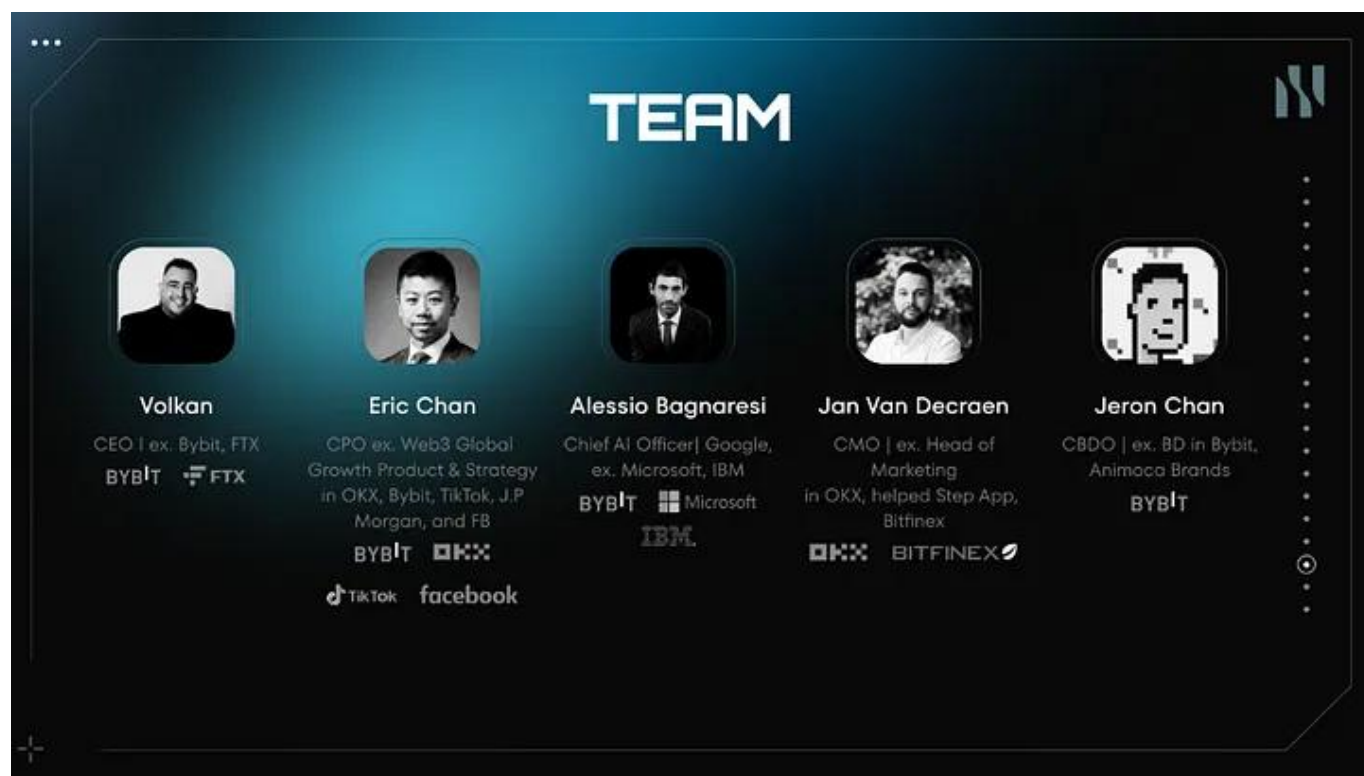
TEAM

Volkan

CEO | ex. Bybit, FTX

BYBIT FTX

Eric Chan

CPO ex. Web3 Global Growth Product & Strategy in OKX, Bybit, TikTok, J.P Morgan, and FB

BYBIT OKX

TikTok facebook

Alessio Bagnaresi

Chief AI Officer| Google, ex. Microsoft, IBM

BYBIT Microsoft

IBM

Jan Van Decraen

CMO | ex. Head of Marketing in OKX, helped Step App, Bitfinex

OKX BITFINEX

Jeron Chan

CBDO | ex. BD in Bybit, Animoca Brands

BYBIT